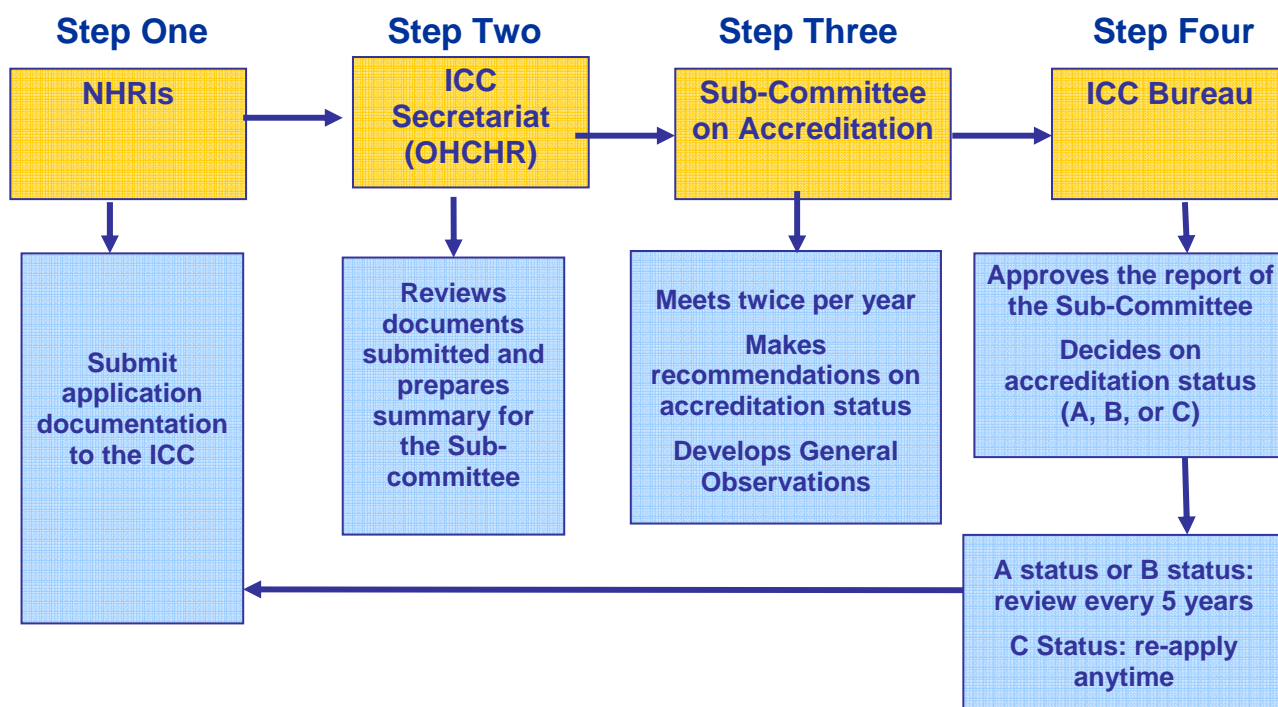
Step One

NHRIs

Submit application documentation to the ICC

Step Two

ICC Secretariat (OHCHR)

Reviews documents submitted and prepares summary for the Sub-committee

Step Three

Sub-Committee on Accreditation

Meets twice per year

Makes recommendations on accreditation status

Develops General Observations

Step Four

ICC Bureau

Approves the report of the Sub-Committee

Decides on accreditation status (A, B, or C)

A status or B status: review every 5 years

C Status: re-apply anytime